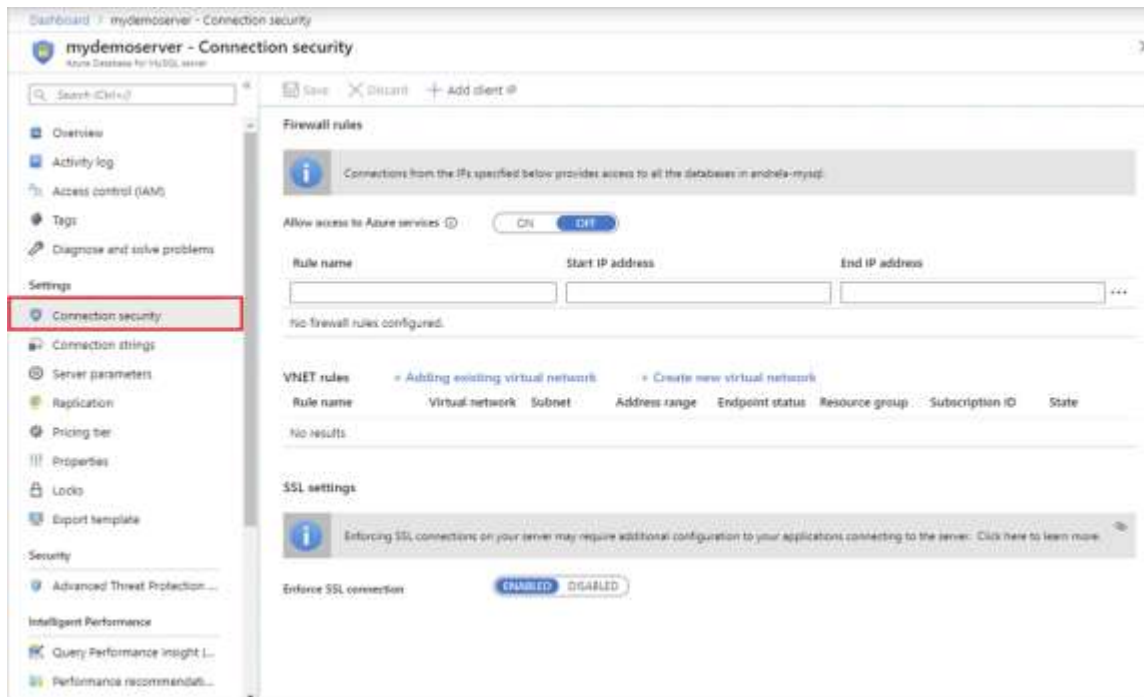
Dashboard > mydemoserver - Connection security

mydemoserver - Connection security
Azure Database for MySQL server

Search (Ctrl+/)

Overview
Activity log
Access control (IAM)
Tags
Diagnose and solve problems
Settings
Connection security
Connection strings
Server parameters
Replication
Pricing tier
Properties
Locks
Export template
Security
Advanced Threat Protection ...
Intelligent Performance
Query Performance Insight (...
Performance recommendati...

Save Discard + Add client IP

Firewall rules

Connections from the IPs specified below provides access to all the databases in andrela-mysql.

Allow access to Azure services ⓘ ON OFF

| Rule name | Start IP address | End IP address |
|---|---|---|
| | | |

No firewall rules configured.

VNET rules + Adding existing virtual network + Create new virtual network

| Rule name | Virtual network | Subnet | Address range | Endpoint status | Resource group | Subscription ID | State |
|---|---|---|---|---|---|---|---|
| No results | | | | | | | |

SSL settings

Enforcing SSL connections on your server may require additional configuration to your applications connecting to the server. Click here to learn more.

Enforce SSL connection ENABLED DISABLED